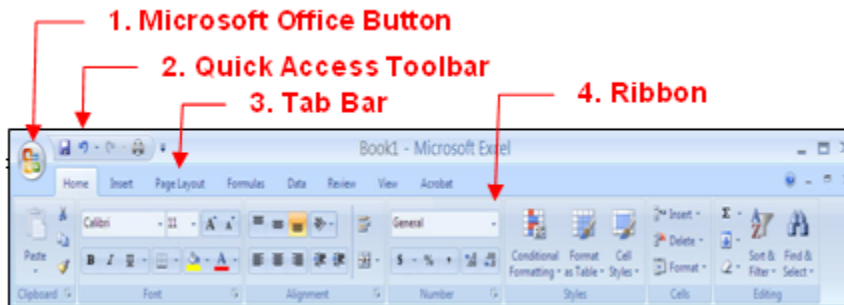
1. Microsoft Office Button

2. Quick Access Toolbar

3. Tab Bar

4. Ribbon

Book1 - Microsoft Excel

Home Insert Page Layout Formulas Data Review View Acrobat

Paste

Calibri 11

B I U

General

$ - % ,

Conditional Formatting

Format as Table

Cell Styles

Insert

Delete

Format

Σ

Sort & Filter

Find & Select

Clipboard Font Alignment Number Styles Cells Editing